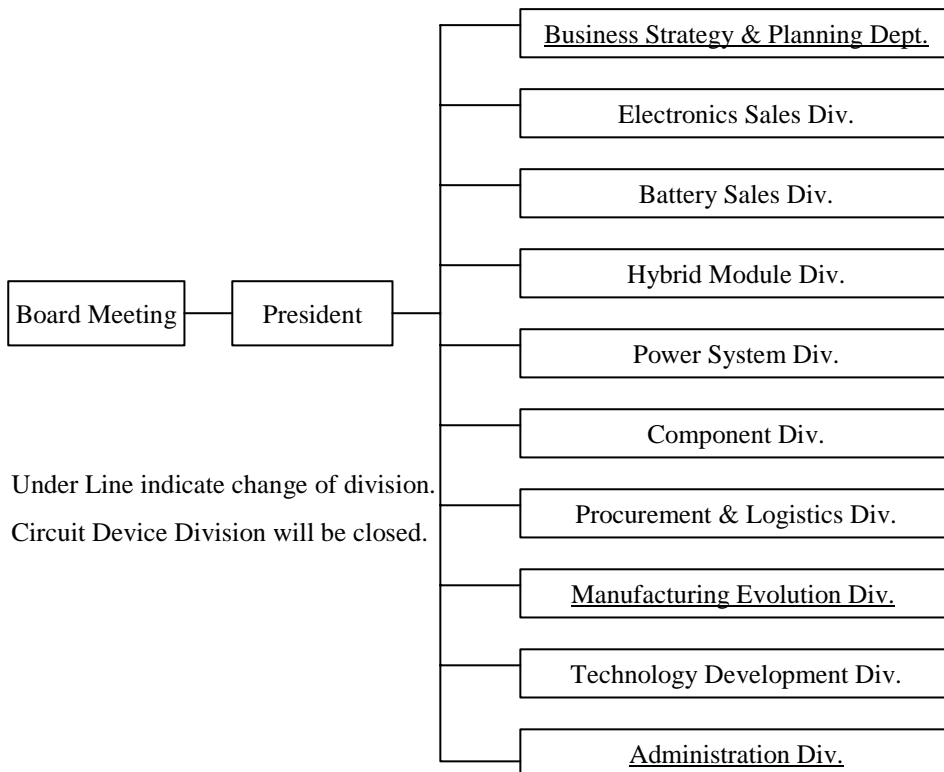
Board Meeting

President

Business Strategy & Planning Dept.

Electronics Sales Div.

Battery Sales Div.

Hybrid Module Div.

Power System Div.

Component Div.

Procurement & Logistics Div.

Manufacturing Evolution Div.

Technology Development Div.

Administration Div.

Under Line indicate change of division.

Circuit Device Division will be closed.